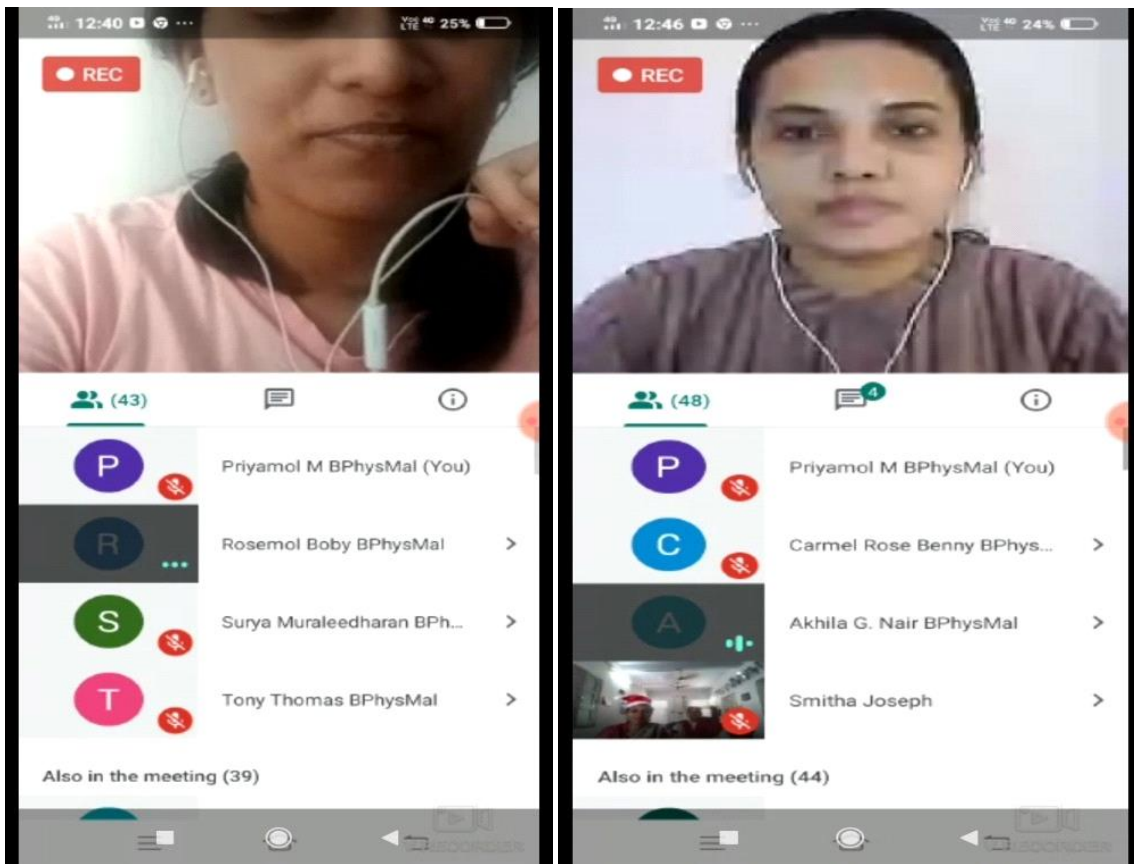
12:40 25%

REC

(43)

P Priyamol M BPhysMal (You)

R Rosemol Boby BPhysMal

S Surya Muraleedharan BPh...

T Tony Thomas BPhysMal

Also in the meeting (39)

12:46 24%

REC

(48)

4

P Priyamol M BPhysMal (You)

C Carmel Rose Benny BPhys...

A Akhila G. Nair BPhysMal

Smitha Joseph

Also in the meeting (44)